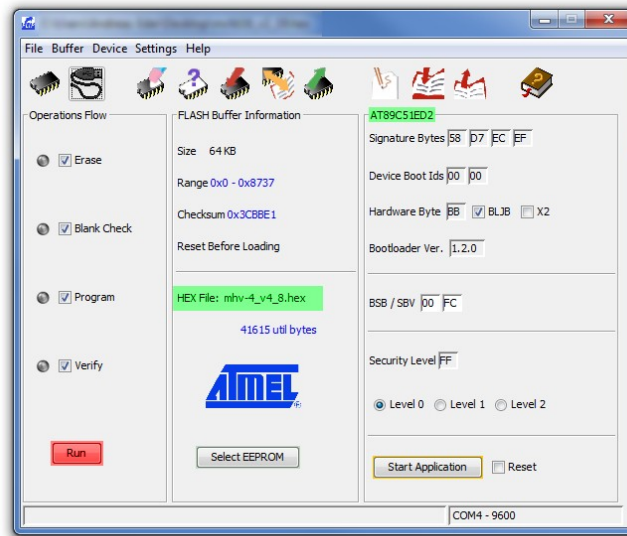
File Buffer Device Settings Help

Operations Flow

Erase

Blank Check

Program

Verify

Run

FLASH Buffer Information

Size 64 KB

Range 0x0 - 0x8737

Checksum 0x3CBBE1

Reset Before Loading

HEX File: mhv-4_v4_8.hex

41615 util bytes

ATMEL

Select EEPROM

AT89C51ED2

Signature Bytes 58 D7 EC EF

Device Boot Ids 00 00

Hardware Byte BB BLJB X2

Bootloader Ver. 1.2.0

BSB / SBV 00 FC

Security Level FF

Level 0 Level 1 Level 2

Start Application Reset

COM4 - 9600